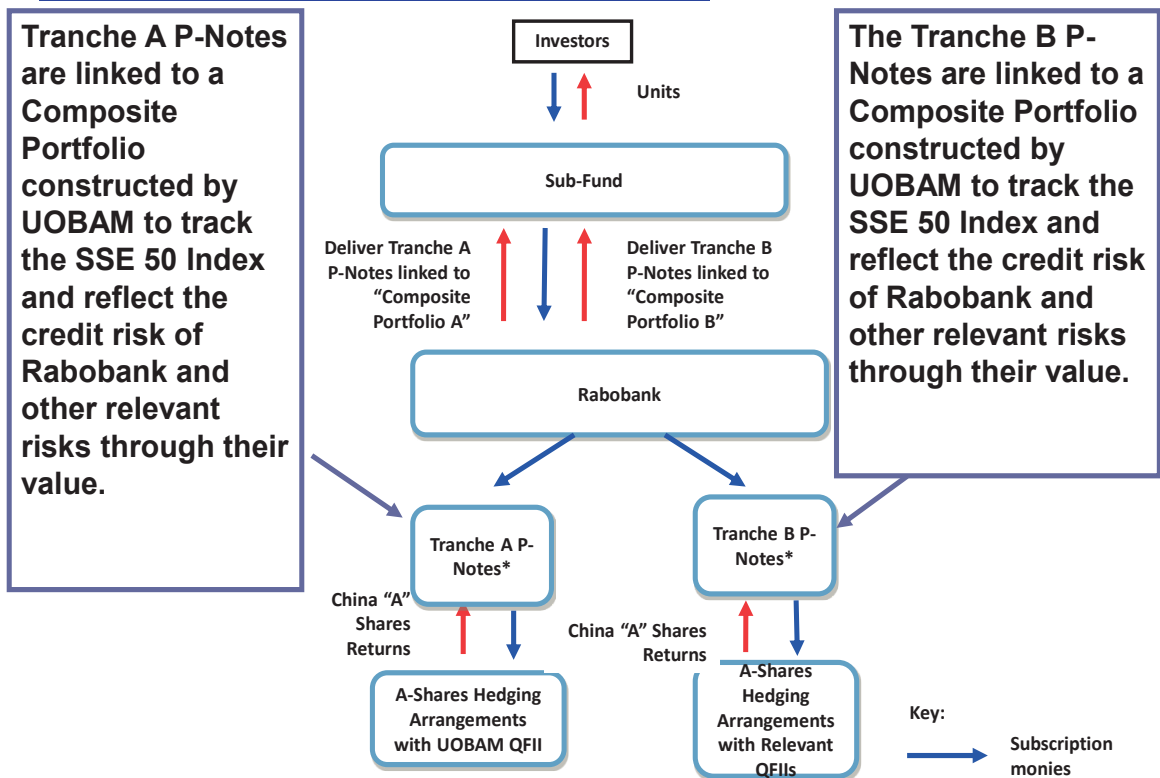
Tranche A P-Notes are linked to a Composite Portfolio constructed by UOBAM to track the SSE 50 Index and reflect the credit risk of Rabobank and other relevant risks through their value.

Investors

Units

The Tranche B P-Notes are linked to a Composite Portfolio constructed by UOBAM to track the SSE 50 Index and reflect the credit risk of Rabobank and other relevant risks through their value.

Sub-Fund

Deliver Tranche A P-Notes linked to "Composite Portfolio A"

Deliver Tranche B P-Notes linked to "Composite Portfolio B"

Rabobank

Tranche A P-Notes*

Tranche B P-Notes*

China "A" Shares Returns

China "A" Shares Returns

A-Shares Hedging Arrangements with UOBAM QFII

A-Shares Hedging Arrangements with Relevant QFIIs

Key:

Subscription monies